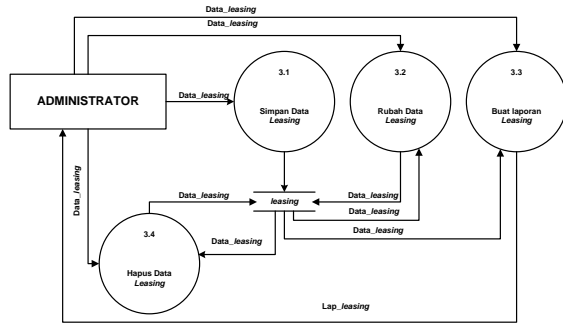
Data_leasing

Data_leasing

ADMINISTRATOR

Data_leasing

3.1

Simpan Data Leasing

3.2

Rubah Data Leasing

3.3

Buat laporan Leasing

Data_leasing

Data_leasing

leasing

Data_leasing

Data_leasing

Data_leasing

Data_leasing

3.4

Hapus Data Leasing

Lap_leasing